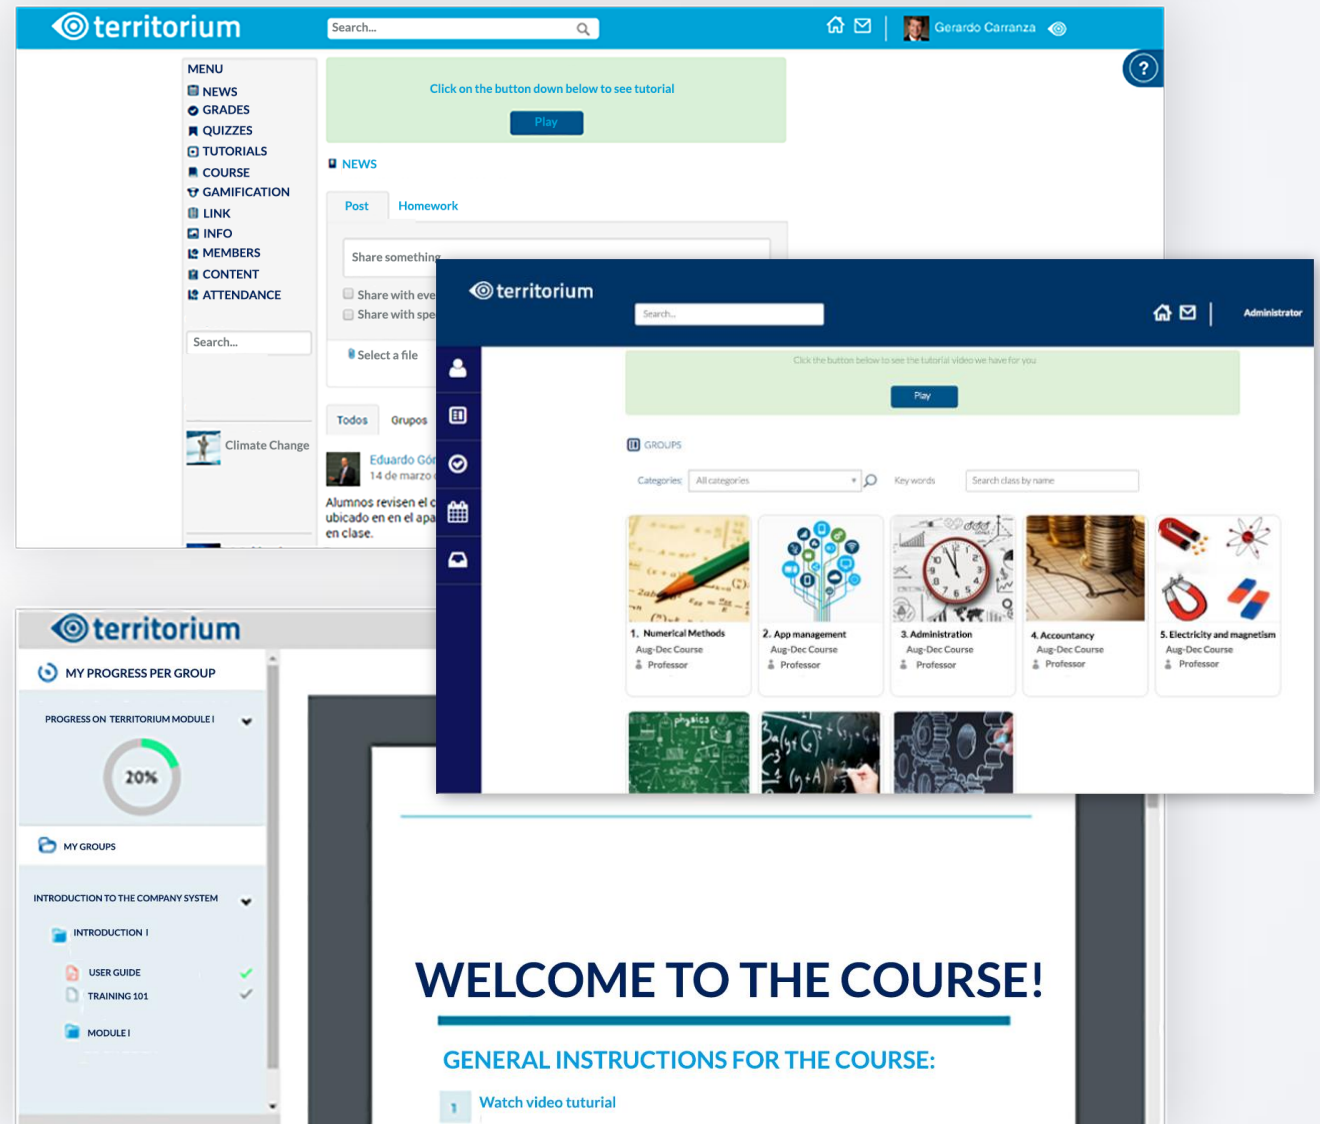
territorium

Search...

Gerardo Carranza

MENU
NEWS
GRADES
QUIZZES
TUTORIALS
COURSE
GAMIFICATION
LINK
INFO
MEMBERS
CONTENT
ATTENDANCE

Search...

Climate Change

Click on the button down below to see tutorial

Play

NEWS

Post
Homework

Share something

Share with eve
Share with spe

Select a file

Todos
Grupos

Eduardo Gór
14 de marzo

Alumnos revisen el c ubicado en en el apa en clase.

territorium

Search...

Administrator

Click the button below to see the tutorial video we have for you

Play

GROUPS

Categories
All categories
Key words
Search class by name

1. Numerical Methods
Aug-Dec Course
Professor

2. App management
Aug-Dec Course
Professor

3. Administration
Aug-Dec Course
Professor

4. Accountancy
Aug-Dec Course
Professor

5. Electricity and magnetism
Aug-Dec Course
Professor

territorium

MY PROGRESS PER GROUP

PROGRESS ON TERRITORIUM MODULE I

20%

MY GROUPS

INTRODUCTION TO THE COMPANY SYSTEM

INTRODUCTION I

USER GUIDE

TRAINING 101

MODULE I

WELCOME TO THE COURSE!

GENERAL INSTRUCTIONS FOR THE COURSE:

1 Watch video tuturial